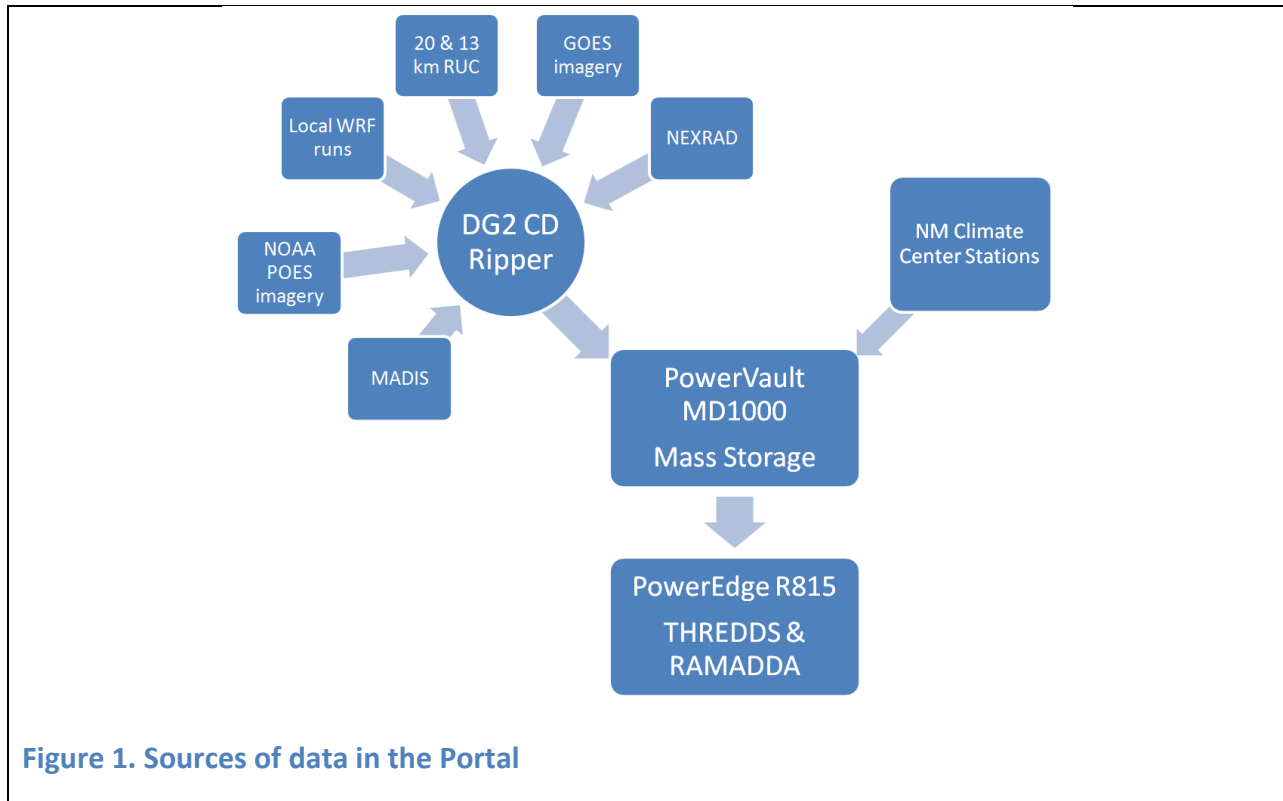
20 & 13 km RUC

GOES imagery

Local WRF runs

NEXRAD

NOAA POES imagery

DG2 CD Ripper

NM Climate Center Stations

MADIS

PowerVault MD1000

Mass Storage

PowerEdge R815

THREDDS & RAMADDA

Figure 1. Sources of data in the Portal